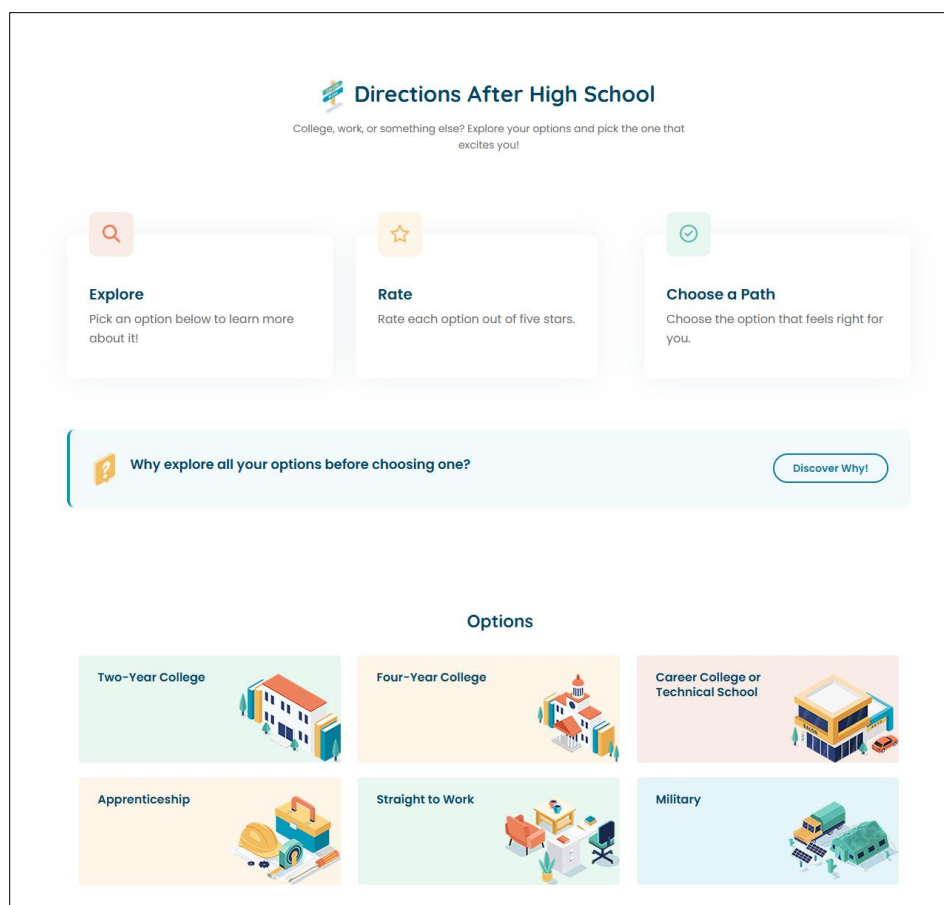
Directions After High School

College, work, or something else? Explore your options and pick the one that excites you!

Explore
Pick an option below to learn more about it!

Rate
Rate each option out of five stars.

Choose a Path
Choose the option that feels right for you.

Why explore all your options before choosing one?

Discover Why!

Options

Two-Year College

Four-Year College

Career College or Technical School

Apprenticeship

Straight to Work

Military